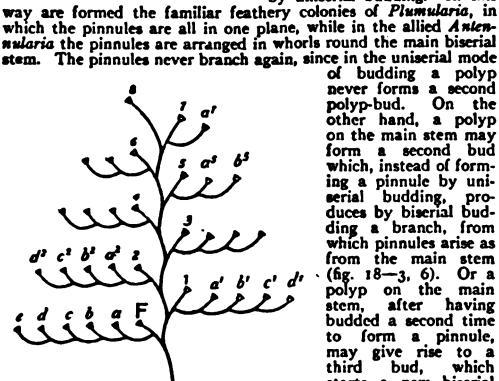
way are formed the familiar feathery colonies of *Plumularia*, in which the pinnules are all in one plane, while in the allied *Antennularia* the pinnules are arranged in whorls round the main biserial stem. The pinnules never branch again, since in the uniserial mode of budding a polyp never forms a second polyp-bud. On the other hand, a polyp on the main stem may form a second bud which, instead of forming a pinnule by uniserial budding, produces by biserial budding a branch, from which pinnules arise as from the main stem (fig. 18—3, 6). Or a polyp on the main stem, after having budded a second time to form a pinnule, may give rise to a third bud, which starts a new biserial

8
7 a⁷
6
5 a⁵ b⁵
4
3
d³ c³ b³ a³ 2
1 a¹ b¹ c¹ d¹
e d c b a F